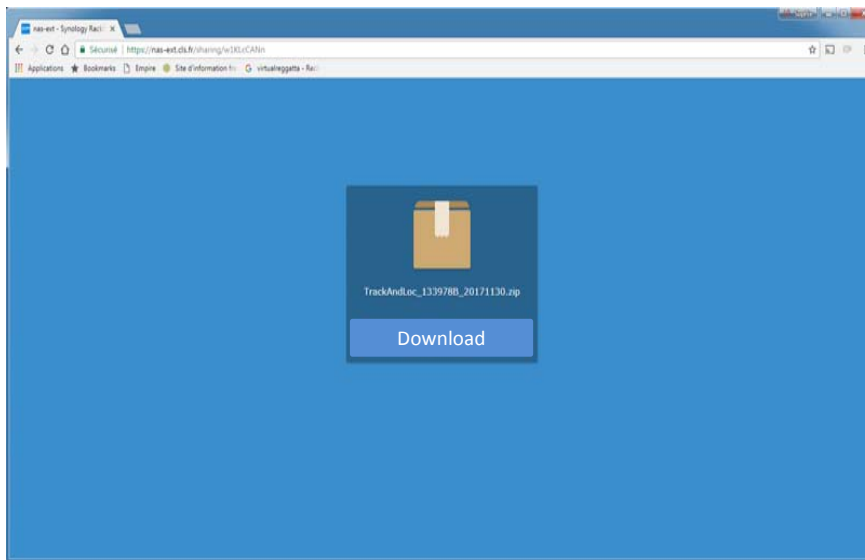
nas-ext - Synology Racl ×

Sécurisé | https://nas-ext.cls.fr/sharing/w1KLcCANn

Applications ★ Bookmarks Empire Site d'information fr G virtualreggatta - Rac

TrackAndLoc_1339788_20171130.zip

Download